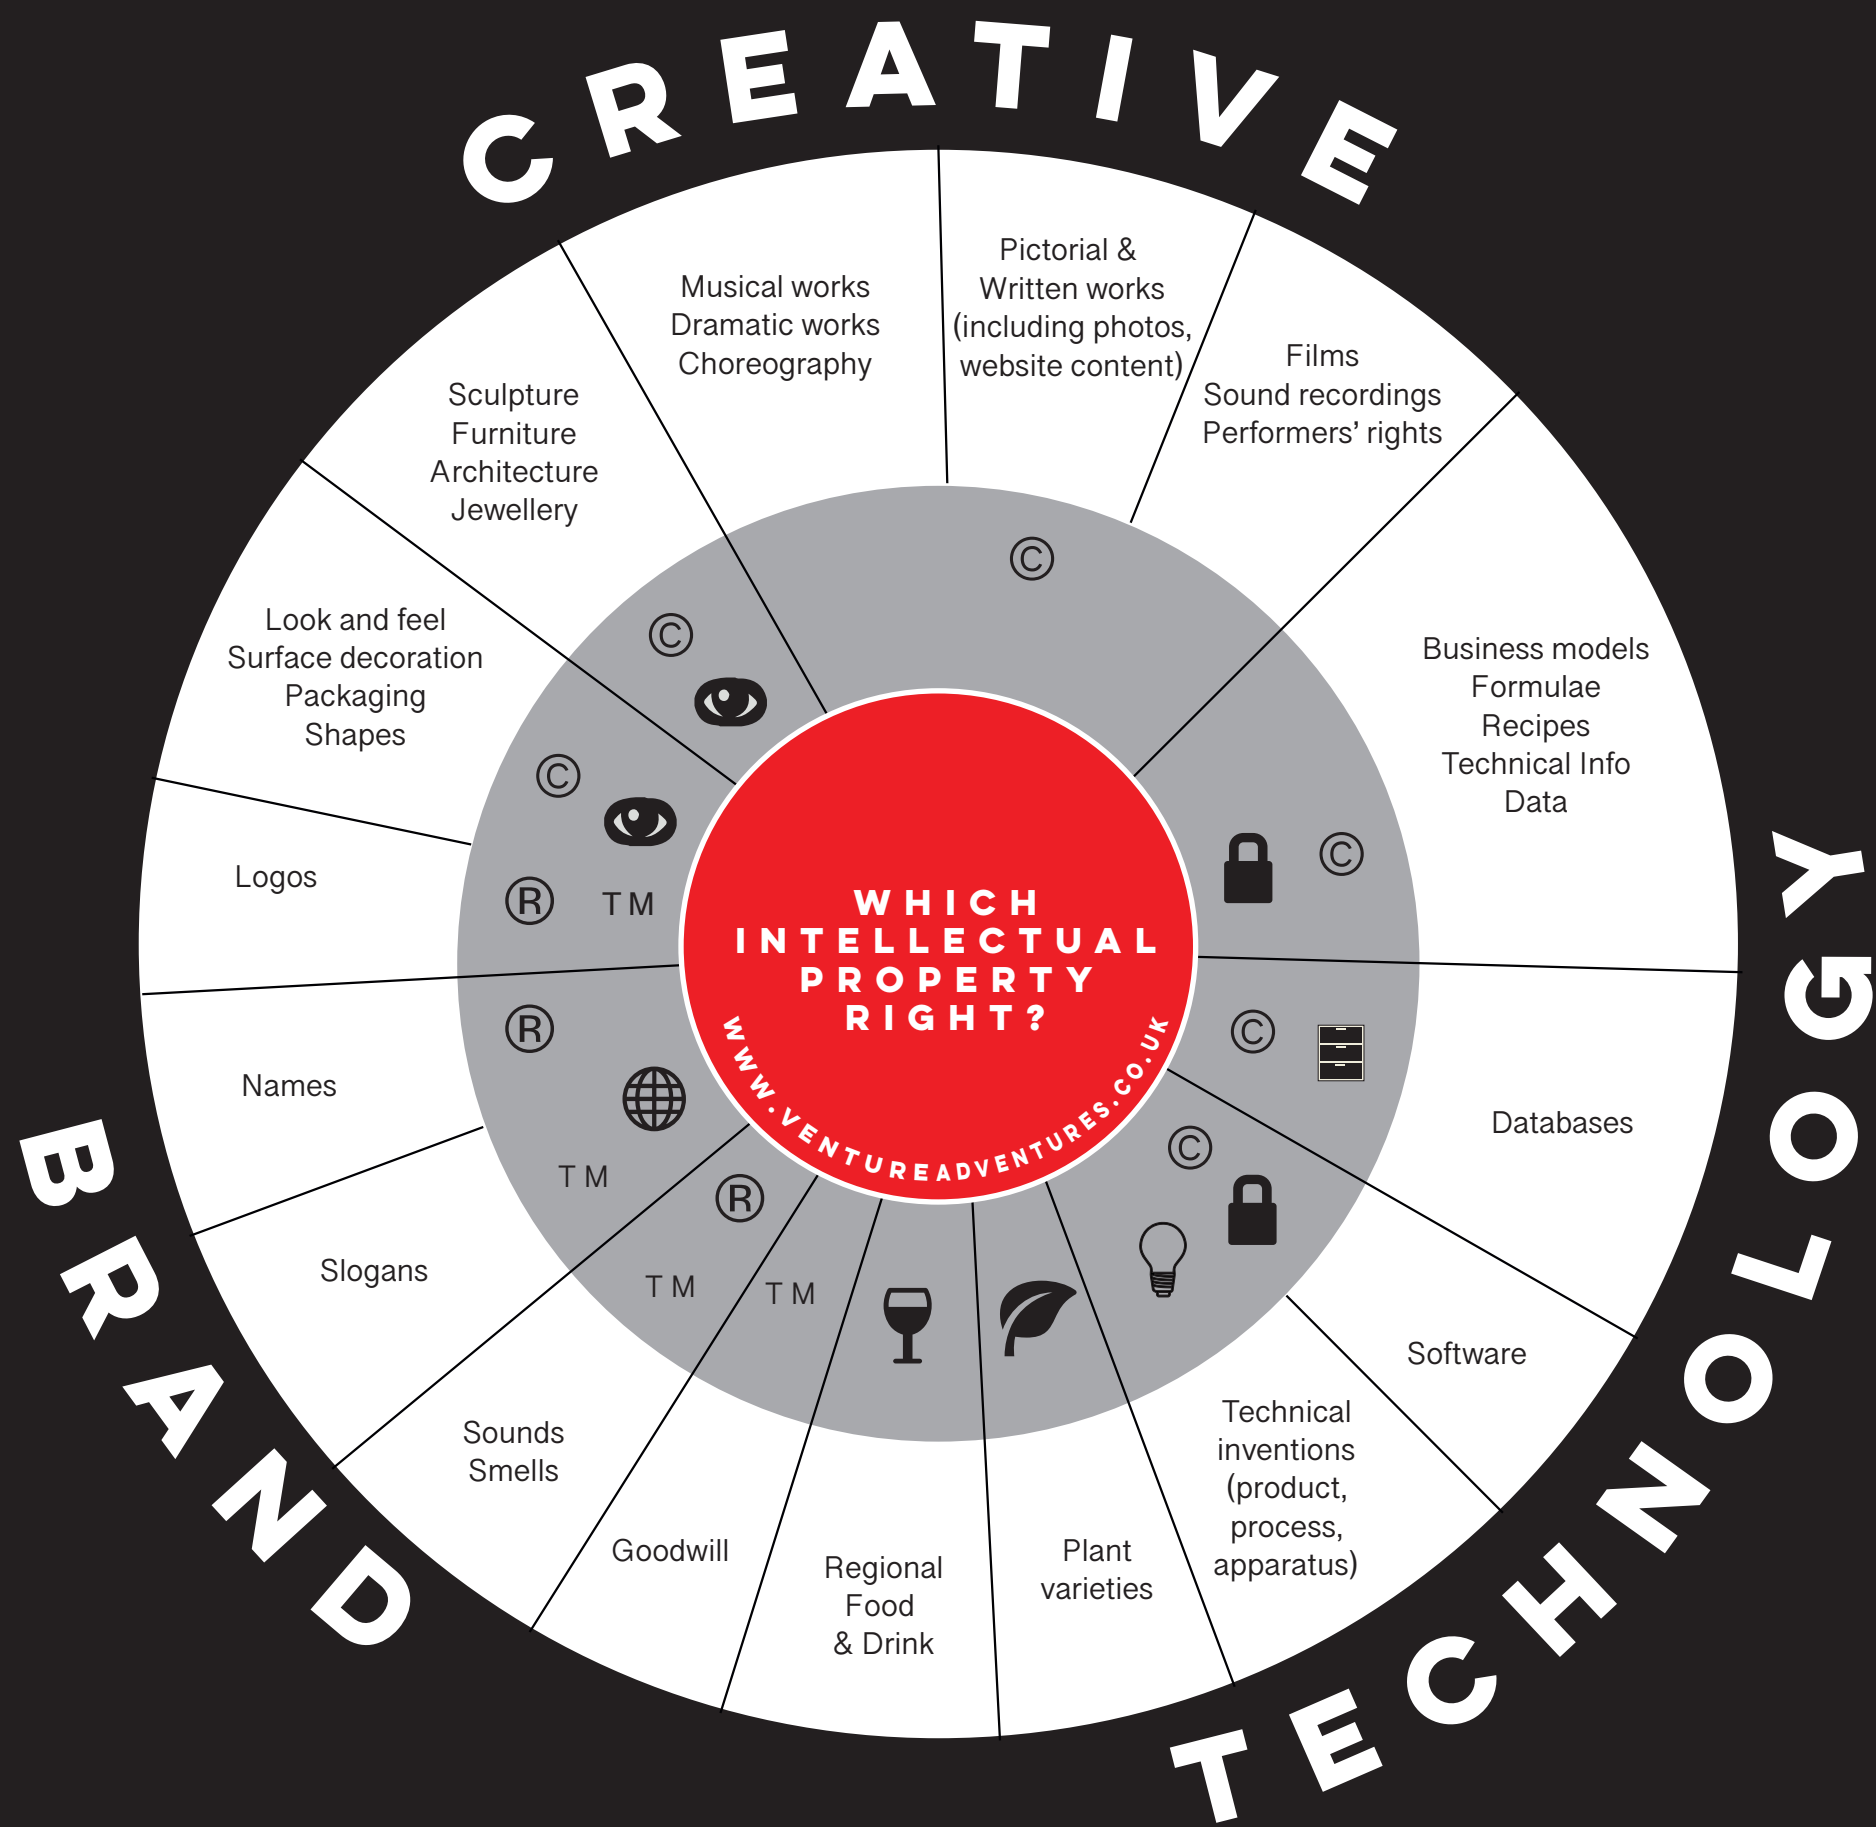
CREATIVE

TECHNOLOGY

BRAND

Musical works
Dramatic works
Choreography

Pictorial &
Written works
(including photos,
website content)

Films
Sound recordings
Performers' rights

Sculpture
Furniture
Architecture
Jewellery

Look and feel
Surface decoration
Packaging
Shapes

Business models
Formulae
Recipes
Technical Info
Data

Logos

Names

Databases

Slogans

Software

Sounds
Smells

Goodwill

Regional
Food
& Drink

Plant
varieties

Technical
inventions
(product,
process,
apparatus)

©

©

©

©

®

TM

®

TM

®

TM

TM

©

©

WHICH
INTELLECTUAL
PROPERTY
RIGHT?

WWW.VENTUREADVENTURES.CO.UK